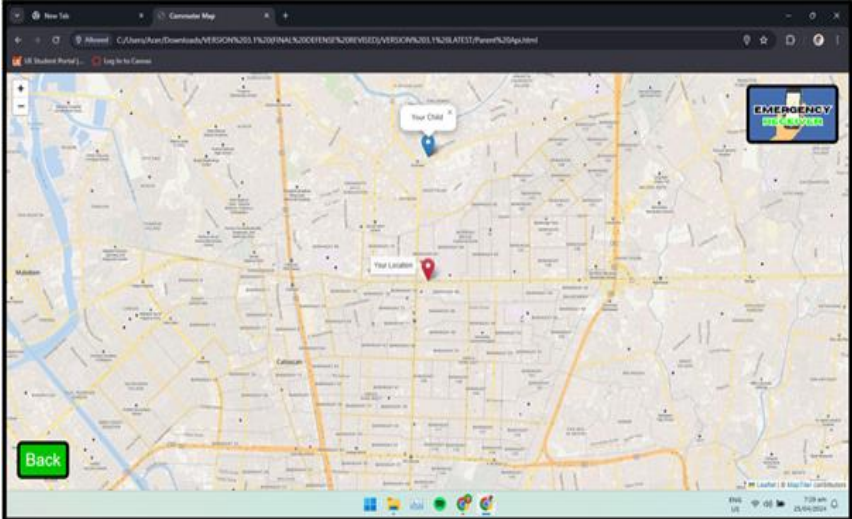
New Tab
Commuter Map
Allowed C:/Users/Acer/Downloads/VERSION%201.1%20(FINAL%20DEFENSE%20REVISED)/VERSION%201.1%20LATEST/Parent%20Api.html
UE Student Portal |...
Log In to Canvas
+
−
Your Child
Your Location
EMERGENCY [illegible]
Malabon
Caloocan
Back
Leaflet | © MapTiler contributors
ENG US
7:28 am
25/04/2024